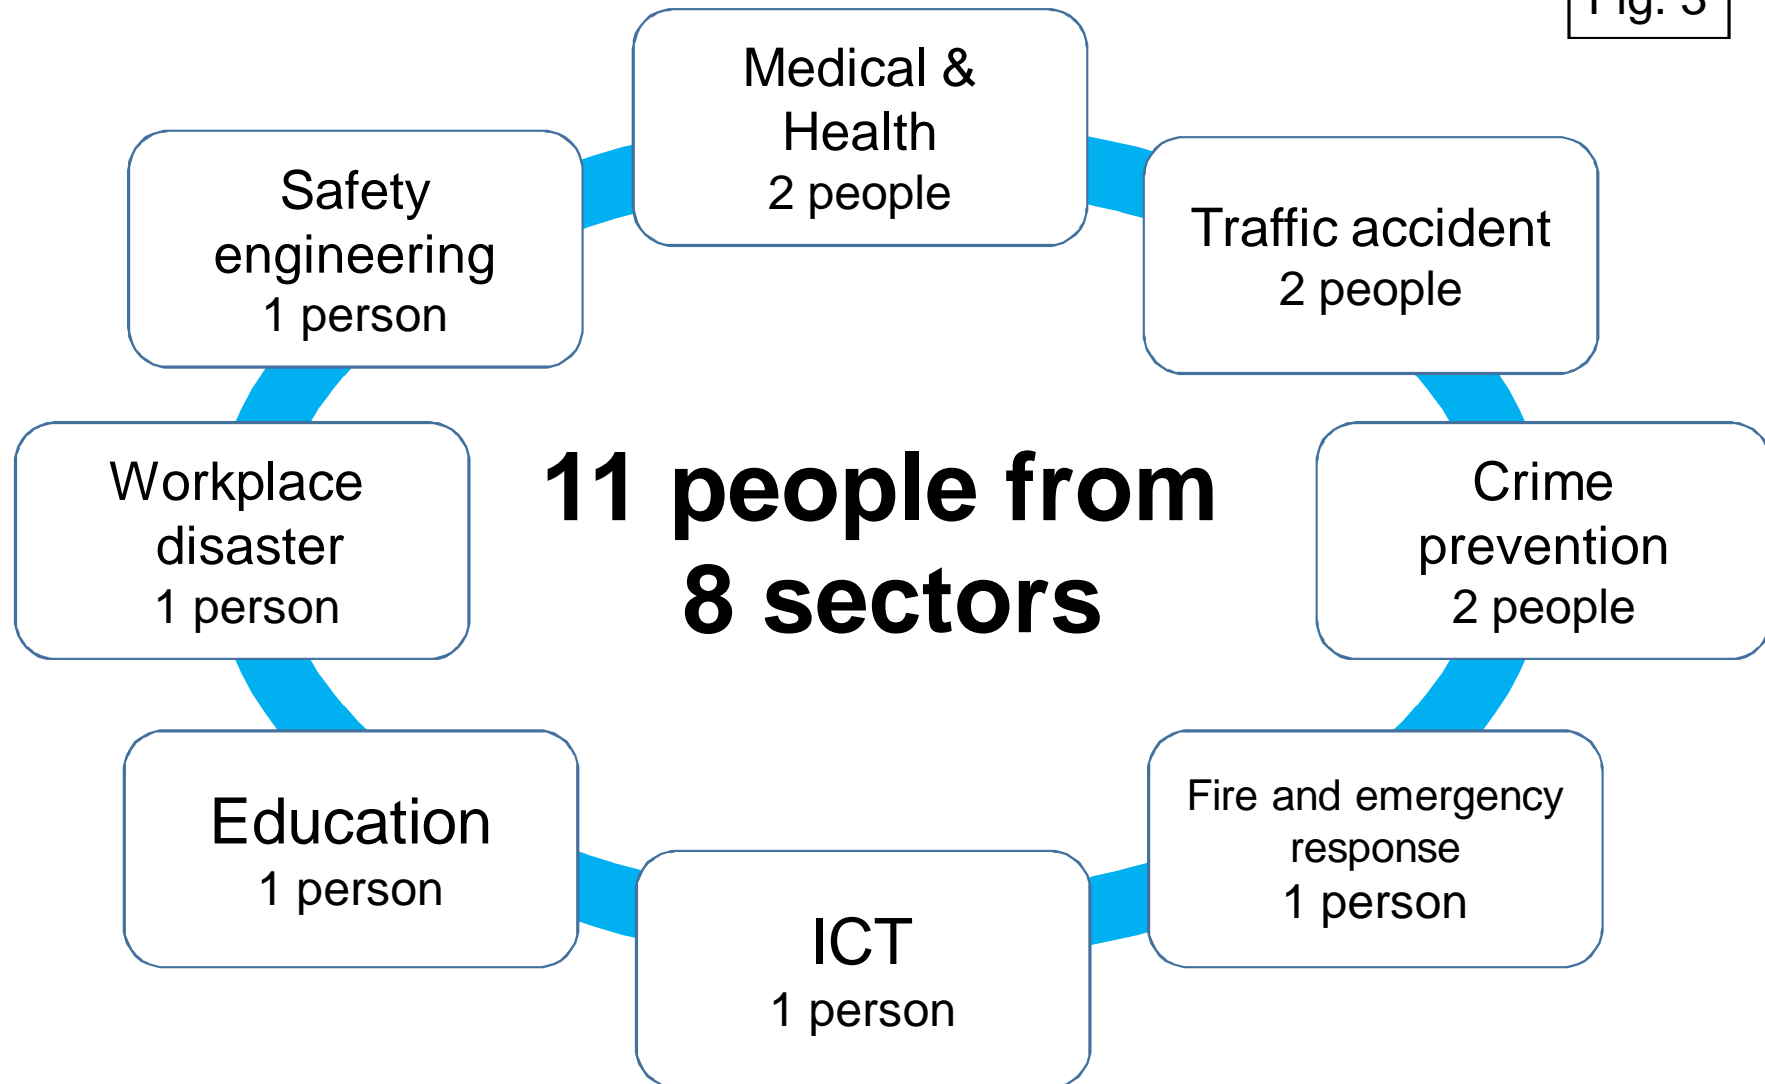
Fig. 3

Medical & Health
2 people

Traffic accident
2 people

Crime prevention
2 people

Fire and emergency response
1 person

ICT
1 person

Education
1 person

Workplace disaster
1 person

Safety engineering
1 person

11 people from 8 sectors